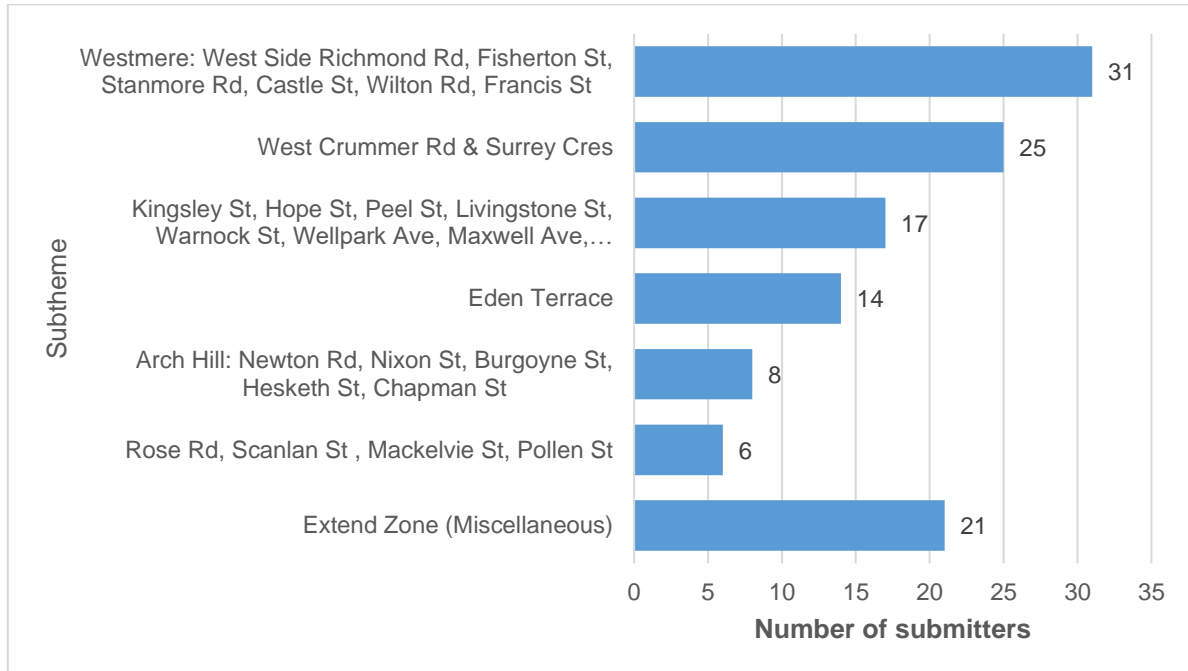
Subtheme

Westmere: West Side Richmond Rd, Fisherton St, Stanmore Rd, Castle St, Wilton Rd, Francis St
31

West Crummer Rd & Surrey Cres
25

Kingsley St, Hope St, Peel St, Livingstone St, Warnock St, Wellpark Ave, Maxwell Ave,…
17

Eden Terrace
14

Arch Hill: Newton Rd, Nixon St, Burgoyne St, Hesketh St, Chapman St
8

Rose Rd, Scanlan St , Mackelvie St, Pollen St
6

Extend Zone (Miscellaneous)
21

0 5 10 15 20 25 30 35

Number of submitters